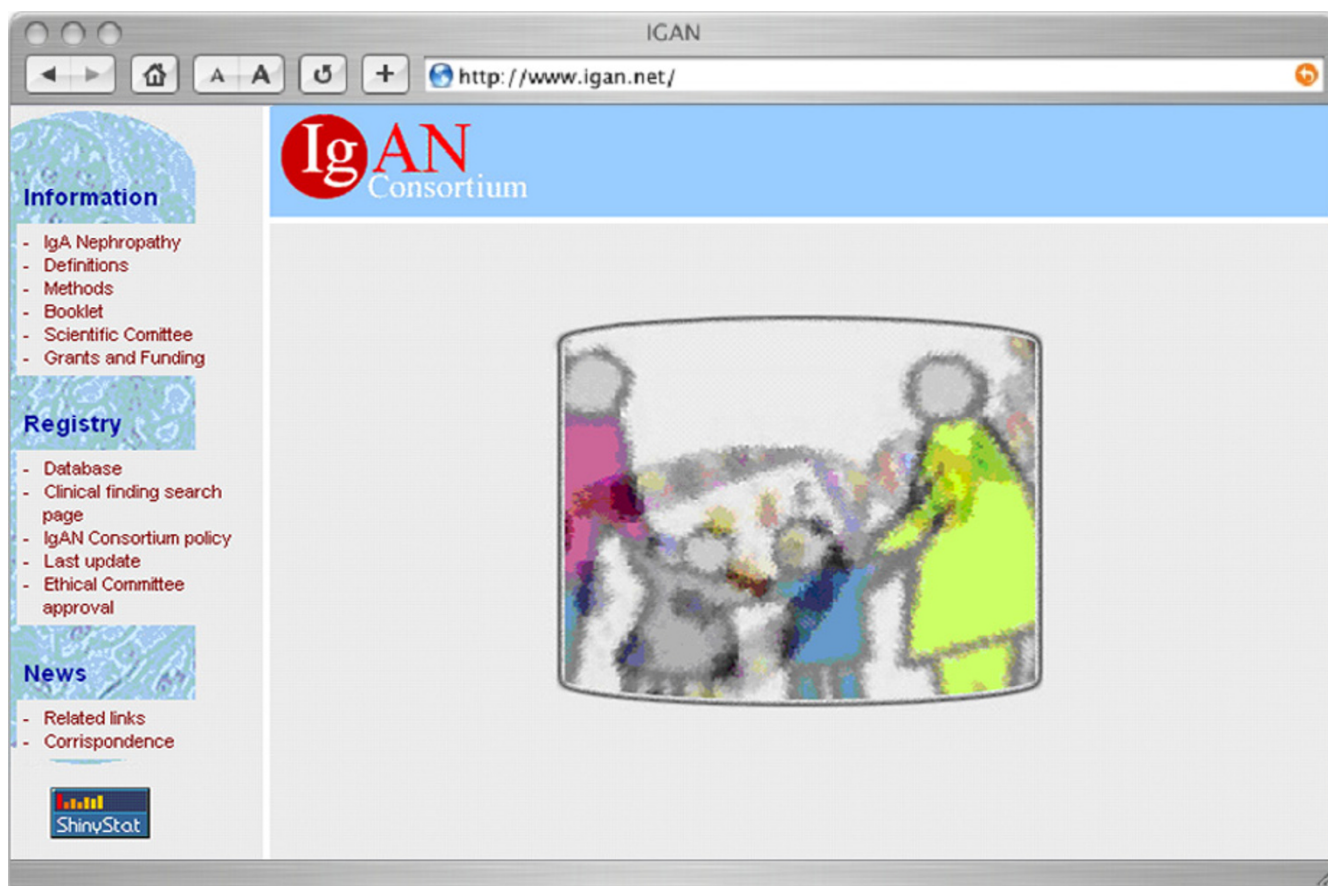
IGAN

A A

http://www.igan.net/

IgAN Consortium

Information

- IgA Nephropathy
- Definitions
- Methods
- Booklet
- Scientific Comittee
- Grants and Funding

Registry

- Database
- Clinical finding search page
- IgAN Consortium policy
- Last update
- Ethical Committee approval

News

- Related links
- Corrispondence

ShinyStat